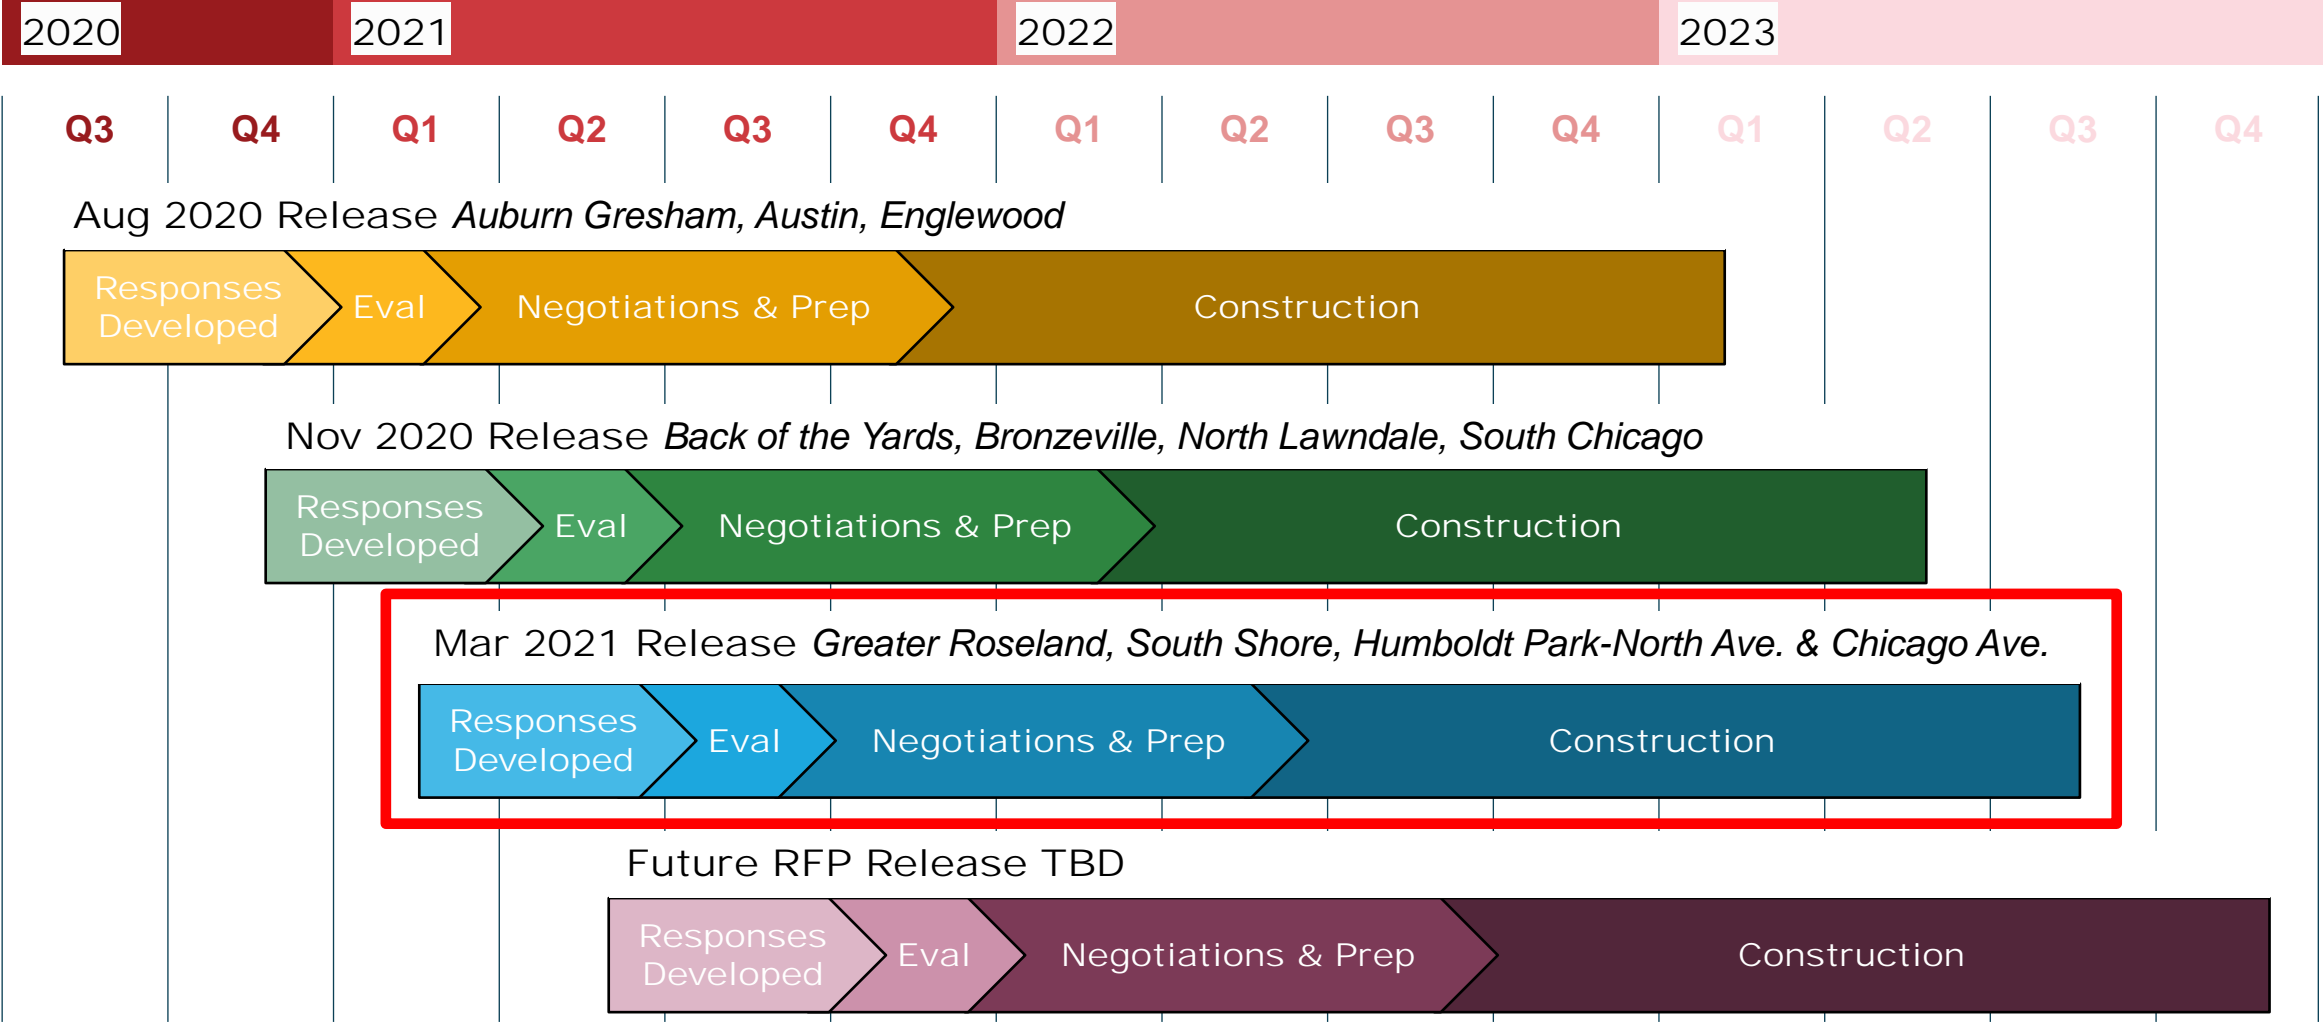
| 2020 | | 2021 | | | | 2022 | | | | 2023 | | | |
|---|---|---|---|---|---|---|---|---|---|---|---|---|---|
| Q3 | Q4 | Q1 | Q2 | Q3 | Q4 | Q1 | Q2 | Q3 | Q4 | Q1 | Q2 | Q3 | Q4 |

Aug 2020 Release *Auburn Gresham, Austin, Englewood*

Responses Developed | Eval | Negotiations & Prep | Construction

Nov 2020 Release *Back of the Yards, Bronzeville, North Lawndale, South Chicago*

Responses Developed | Eval | Negotiations & Prep | Construction

Mar 2021 Release *Greater Roseland, South Shore, Humboldt Park-North Ave. & Chicago Ave.*

Responses Developed | Eval | Negotiations & Prep | Construction

Future RFP Release TBD

Responses Developed | Eval | Negotiations & Prep | Construction